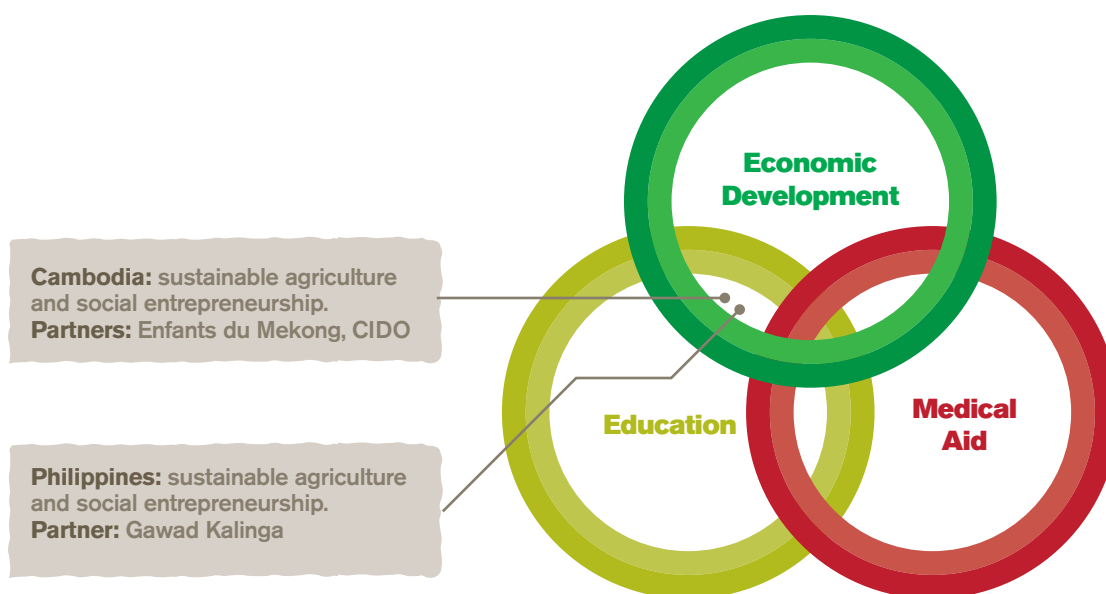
Cambodia: sustainable agriculture and social entrepreneurship.
Partners: Enfants du Mekong, CIDO

Philippines: sustainable agriculture and social entrepreneurship.
Partner: Gawad Kalinga

Economic Development

Education

Medical Aid